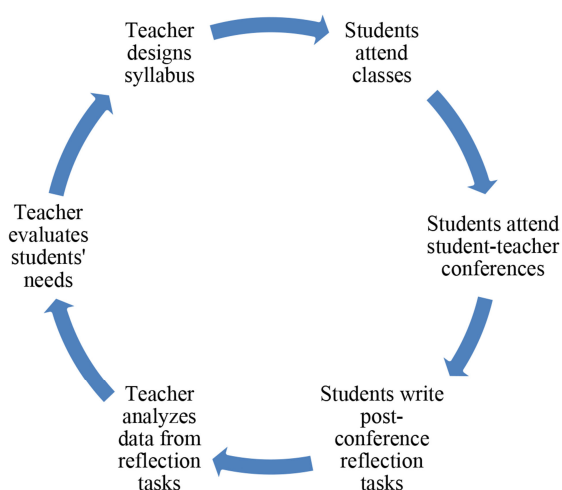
Teacher designs syllabus

Students attend classes

Students attend student-teacher conferences

Students write post-conference reflection tasks

Teacher analyzes data from reflection tasks

Teacher evaluates students' needs